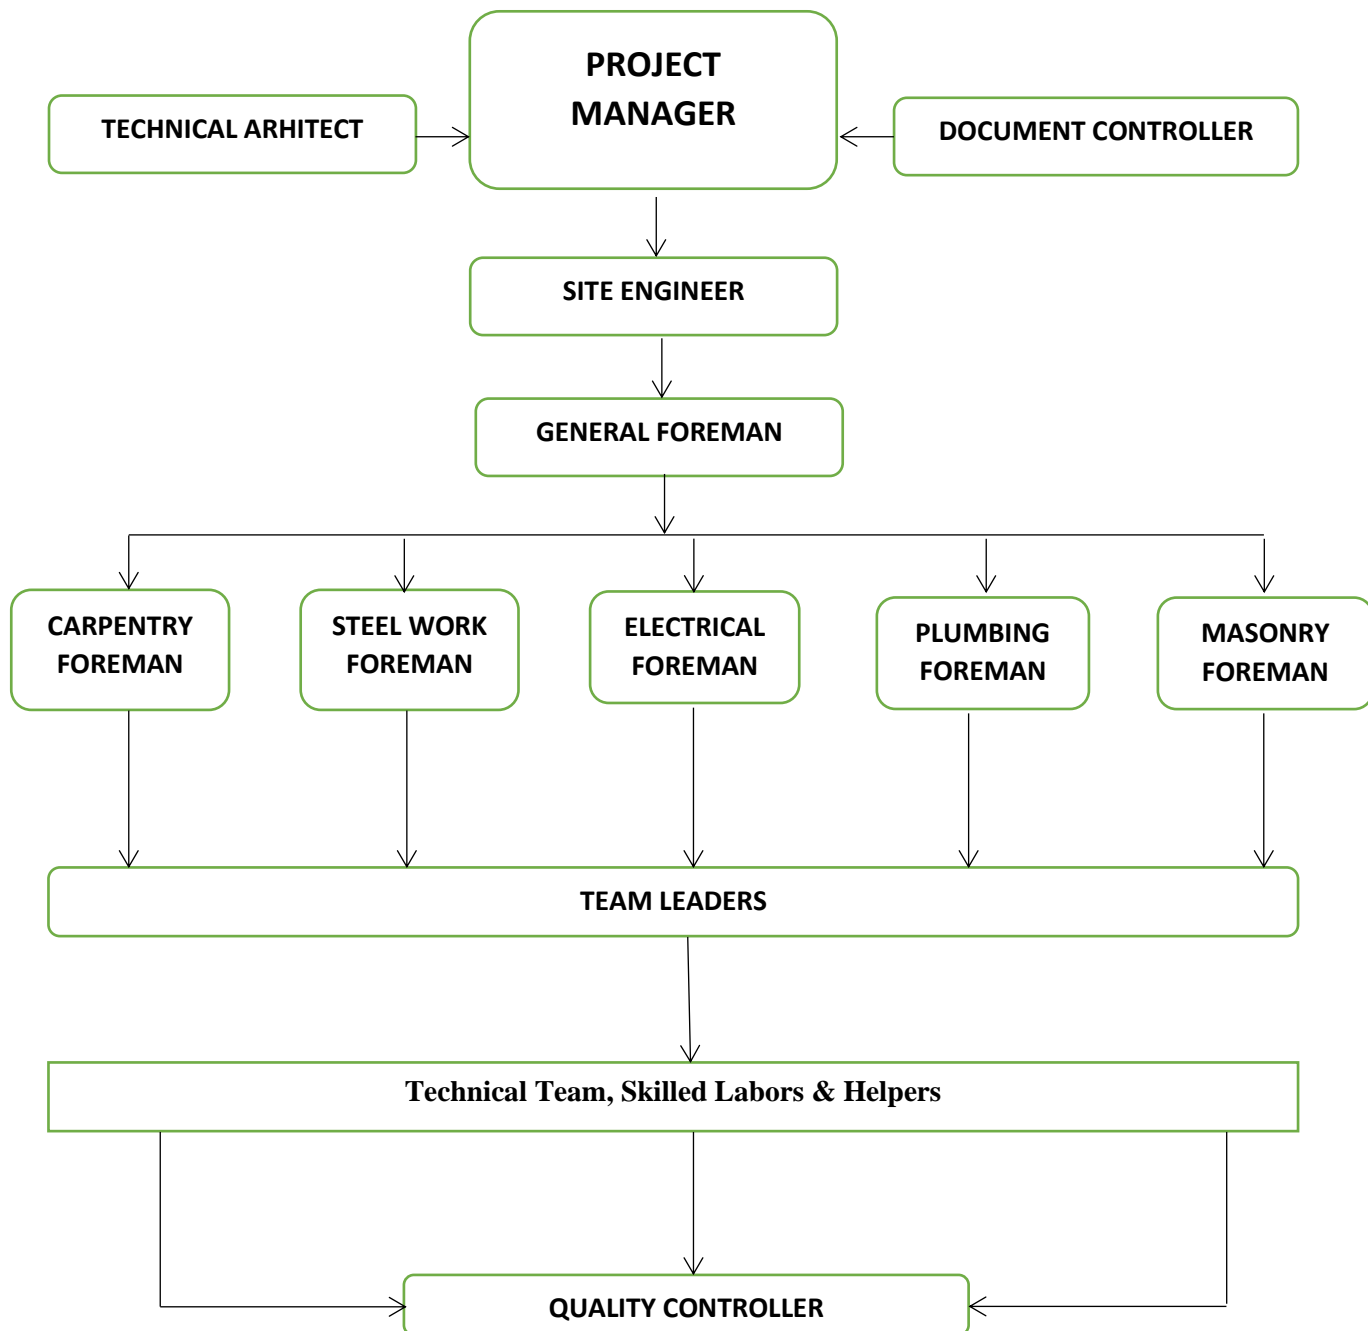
TECHNICAL ARHITECT

PROJECT MANAGER

DOCUMENT CONTROLLER

SITE ENGINEER

GENERAL FOREMAN

CARPENTRY FOREMAN

STEEL WORK FOREMAN

ELECTRICAL FOREMAN

PLUMBING FOREMAN

MASONRY FOREMAN

TEAM LEADERS

Technical Team, Skilled Labors & Helpers

QUALITY CONTROLLER